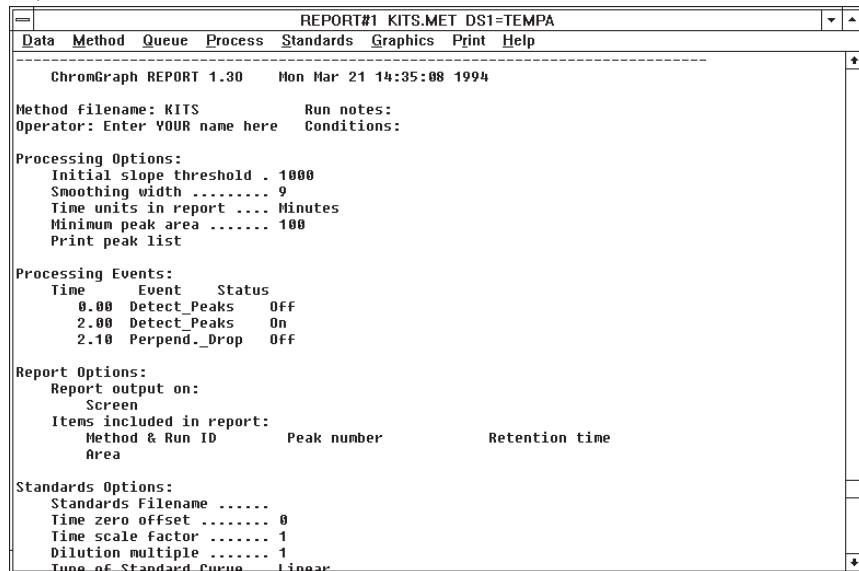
REPORT#1 KITS.MET DS1=TEMPA

Data Method Queue Process Standards Graphics Print Help

ChromGraph REPORT 1.30 Mon Mar 21 14:35:08 1994

Method filename: KITS Run notes:
Operator: Enter YOUR name here Conditions:

Processing Options:
Initial slope threshold . 1000
Smoothing width ......... 9
Time units in report .... Minutes
Minimum peak area ....... 100
Print peak list

Processing Events:

| Time | Event | Status |
|---|---|---|
| 0.00 | Detect_Peaks | Off |
| 2.00 | Detect_Peaks | On |
| 2.10 | Perpend._Drop | Off |

Report Options:
Report output on:
Screen
Items included in report:
Method & Run ID Peak number Retention time
Area

Standards Options:
Standards Filename ......
Time zero offset ........ 0
Time scale factor ....... 1
Dilution multiple ....... 1
Type of Standard Curve .. Linear